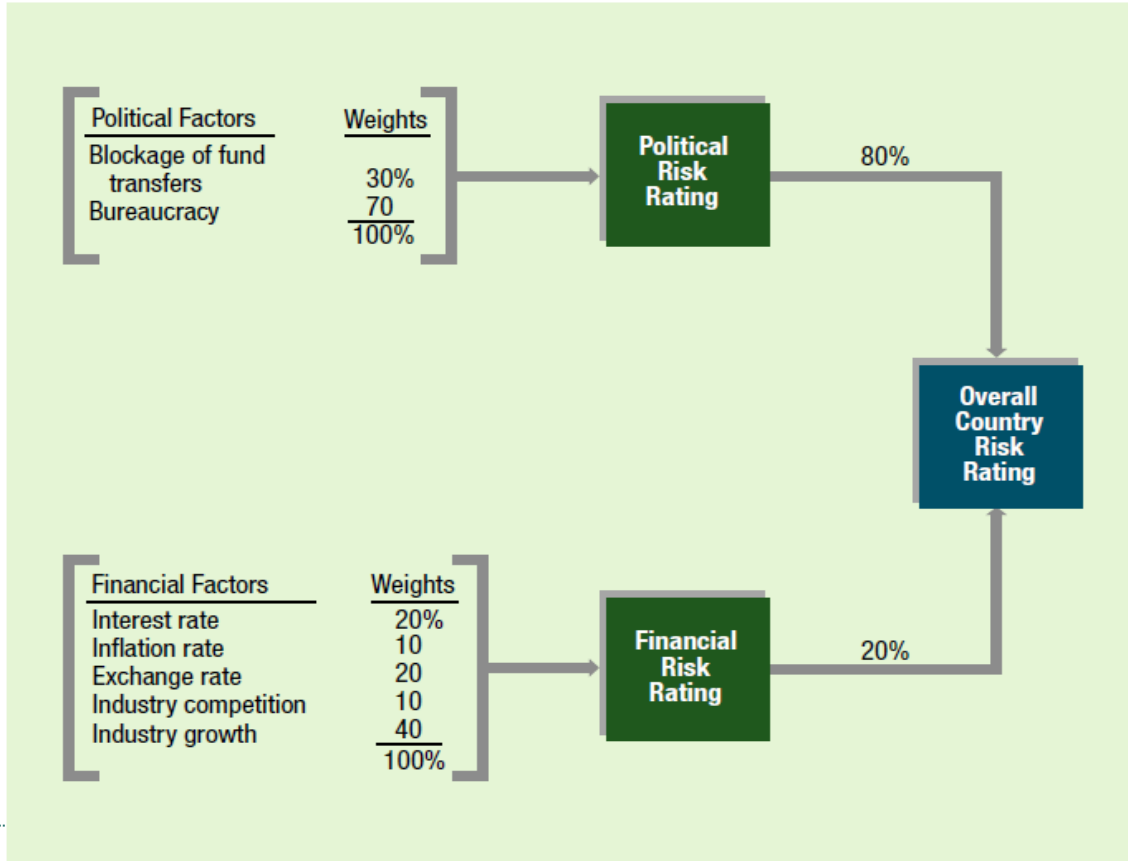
| Political Factors | Weights |
|---|---|
| Blockage of fund transfers | 30% |
| Bureaucracy | 70 |
| | 100% |

Political Risk Rating

80%

Overall Country Risk Rating

| Financial Factors | Weights |
|---|---|
| Interest rate | 20% |
| Inflation rate | 10 |
| Exchange rate | 20 |
| Industry competition | 10 |
| Industry growth | 40 |
| | 100% |

Financial Risk Rating

20%